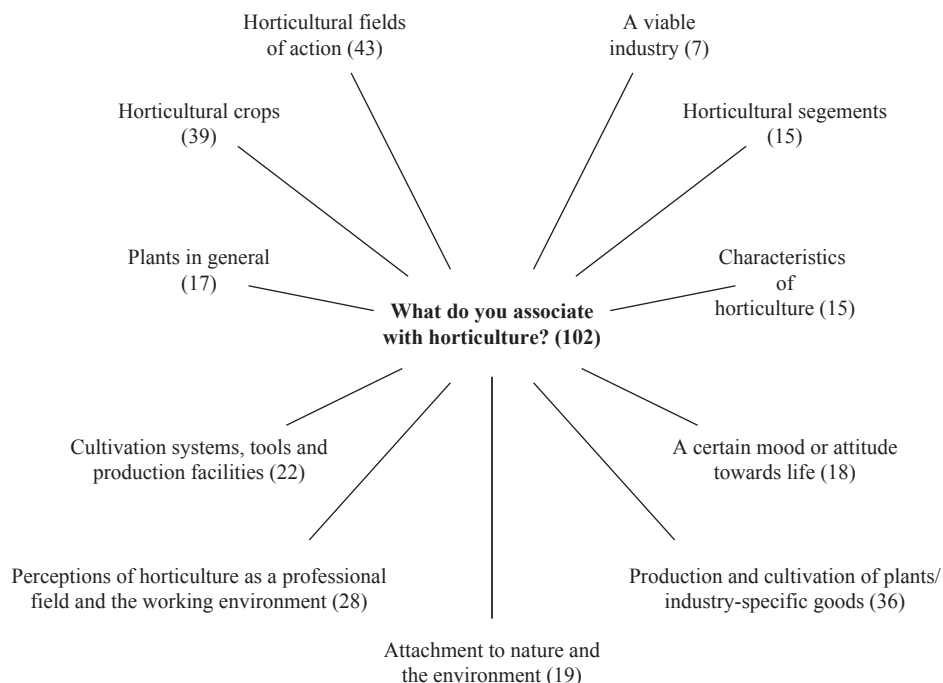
Horticultural fields of action (43)

A viable industry (7)

Horticultural crops (39)

Horticultural segements (15)

Plants in general (17)

What do you associate with horticulture? (102)

Characteristics of horticulture (15)

Cultivation systems, tools and production facilities (22)

A certain mood or attitude towards life (18)

Perceptions of horticulture as a professional field and the working environment (28)

Production and cultivation of plants/ industry-specific goods (36)

Attachment to nature and the environment (19)